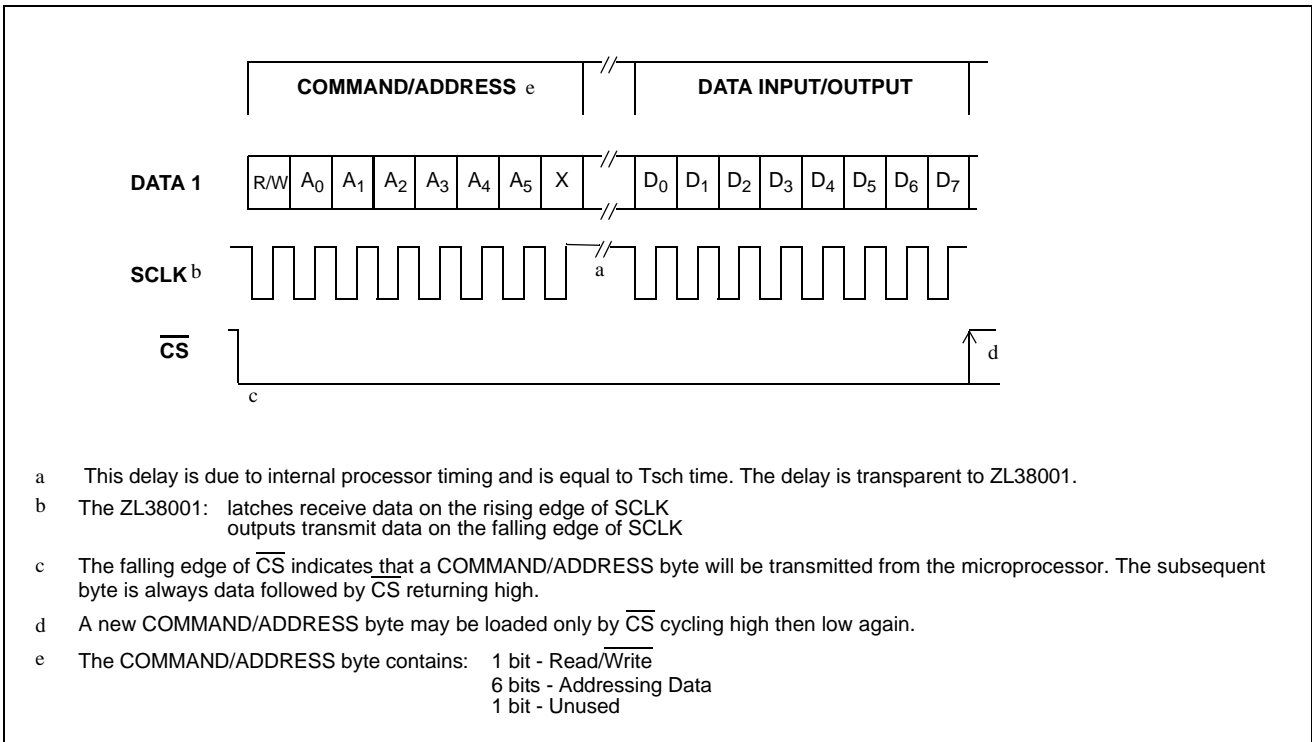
COMMAND/ADDRESS e

DATA INPUT/OUTPUT

DATA 1

R/W $A_0$ $A_1$ $A_2$ $A_3$ $A_4$ $A_5$ X

$D_0$ $D_1$ $D_2$ $D_3$ $D_4$ $D_5$ $D_6$ $D_7$

SCLK b

a

$\overline{CS}$

d

c

a This delay is due to internal processor timing and is equal to Tsch time. The delay is transparent to ZL38001.

b The ZL38001: latches receive data on the rising edge of SCLK
outputs transmit data on the falling edge of SCLK

c The falling edge of $\overline{CS}$ indicates that a COMMAND/ADDRESS byte will be transmitted from the microprocessor. The subsequent byte is always data followed by $\overline{CS}$ returning high.

d A new COMMAND/ADDRESS byte may be loaded only by $\overline{CS}$ cycling high then low again.

e The COMMAND/ADDRESS byte contains: 1 bit - Read/$\overline{Write}$
6 bits - Addressing Data
1 bit - Unused